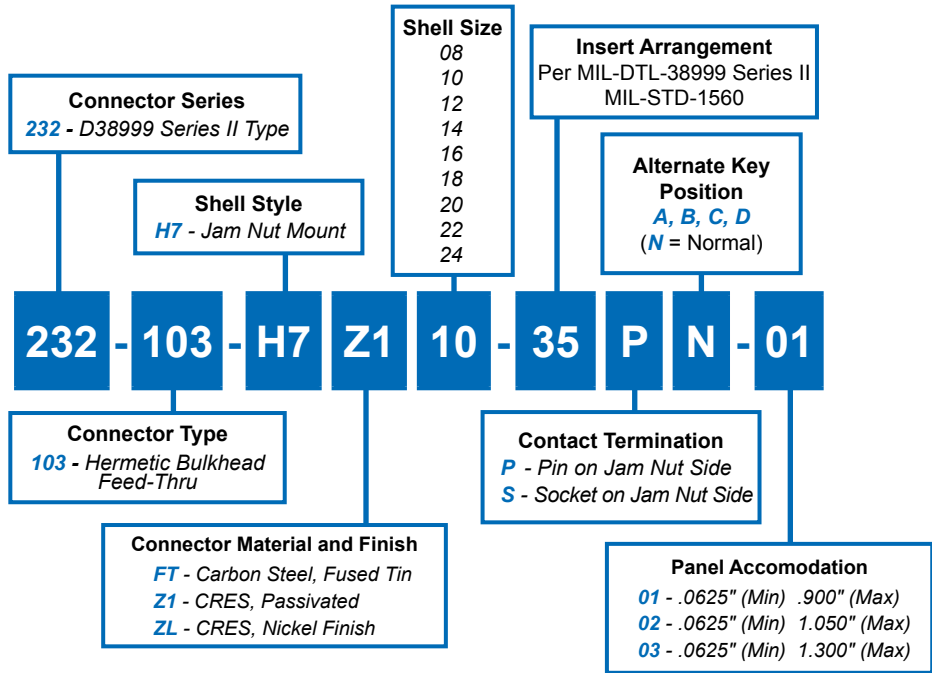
Shell Size
08
10
12
14
16
18
20
22
24

Insert Arrangement
Per MIL-DTL-38999 Series II
MIL-STD-1560

Connector Series
232 - D38999 Series II Type

Alternate Key Position
A, B, C, D
(N = Normal)

Shell Style
H7 - Jam Nut Mount

232 - 103 - H7 Z1 10 - 35 P N - 01

Connector Type
103 - Hermetic Bulkhead Feed-Thru

Contact Termination
P - Pin on Jam Nut Side
S - Socket on Jam Nut Side

Connector Material and Finish
FT - Carbon Steel, Fused Tin
Z1 - CRES, Passivated
ZL - CRES, Nickel Finish

Panel Accomodation
01 - .0625" (Min) .900" (Max)
02 - .0625" (Min) 1.050" (Max)
03 - .0625" (Min) 1.300" (Max)